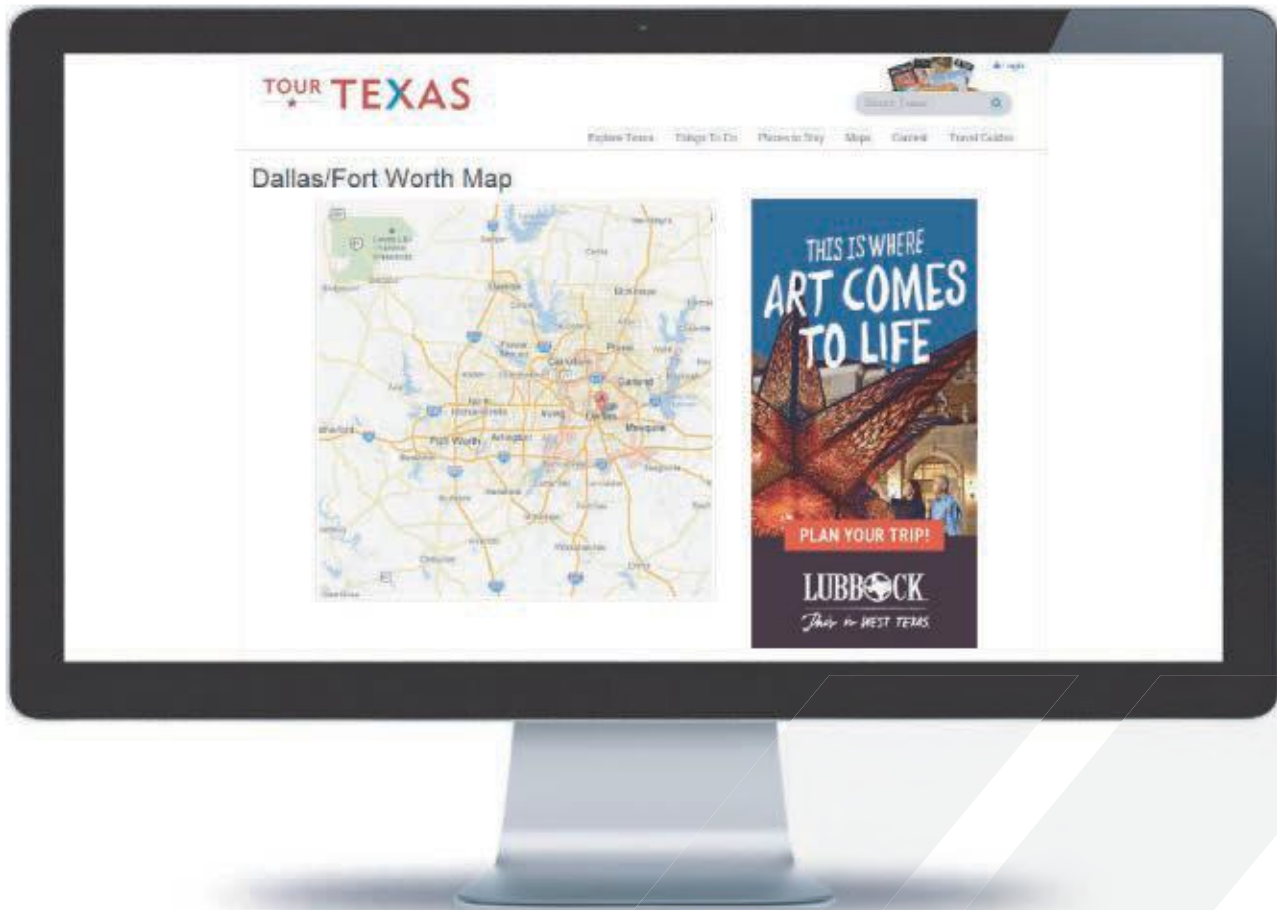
TOUR TEXAS

Login

Search Texas

Explore Texas Things To Do Places to Stay Maps Current Travel Guides

Dallas/Fort Worth Map

Denton McKinney Carrollton Plano Garland Irving Dallas Mesquite Fort Worth Arlington Grand Prairie Mansfield Waxahachie Cleburne

THIS IS WHERE ART COMES TO LIFE

PLAN YOUR TRIP!

LUBBOCK

Hub of WEST TEXAS